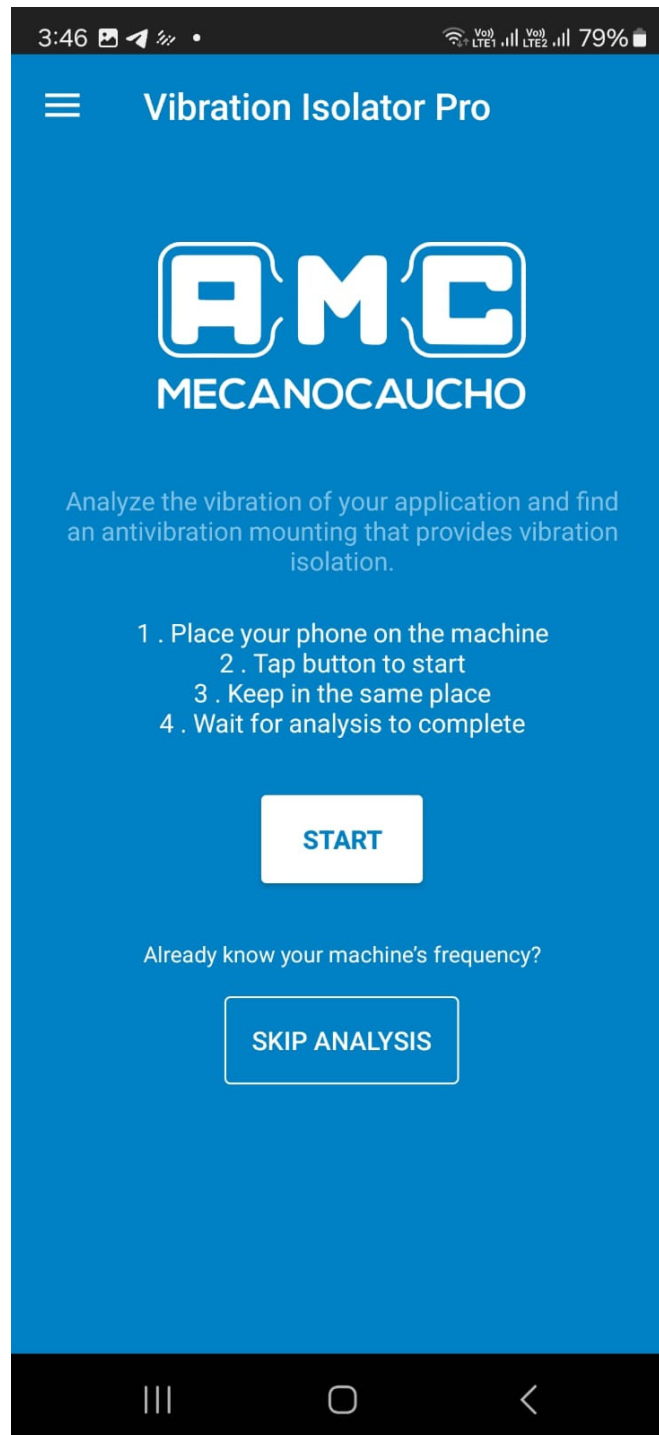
3:46

Vo) LTE1 Vo) LTE2 79%

Vibration Isolator Pro

AMC

MECANOCAUCHO

Analyze the vibration of your application and find an antivibration mounting that provides vibration isolation.

1 . Place your phone on the machine
2 . Tap button to start
3 . Keep in the same place
4 . Wait for analysis to complete

START

Already know your machine's frequency?

SKIP ANALYSIS